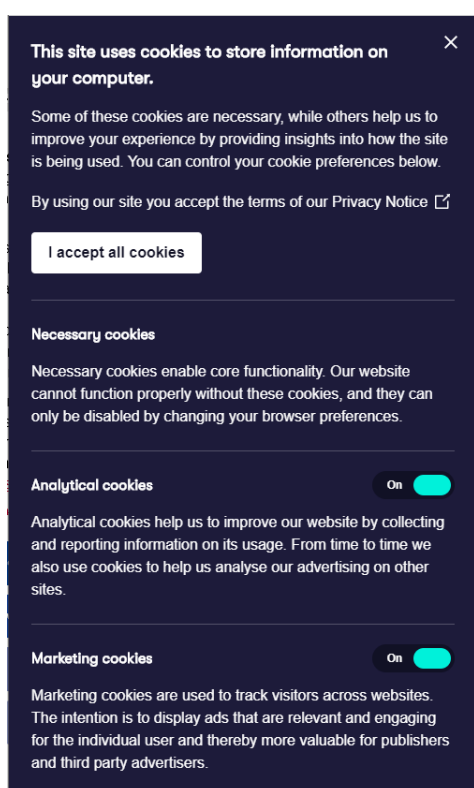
This site uses cookies to store information on your computer.

×

Some of these cookies are necessary, while others help us to improve your experience by providing insights into how the site is being used. You can control your cookie preferences below.

By using our site you accept the terms of our Privacy Notice

I accept all cookies

Necessary cookies

Necessary cookies enable core functionality. Our website cannot function properly without these cookies, and they can only be disabled by changing your browser preferences.

Analytical cookies

On

Analytical cookies help us to improve our website by collecting and reporting information on its usage. From time to time we also use cookies to help us analyse our advertising on other sites.

Marketing cookies

On

Marketing cookies are used to track visitors across websites. The intention is to display ads that are relevant and engaging for the individual user and thereby more valuable for publishers and third party advertisers.